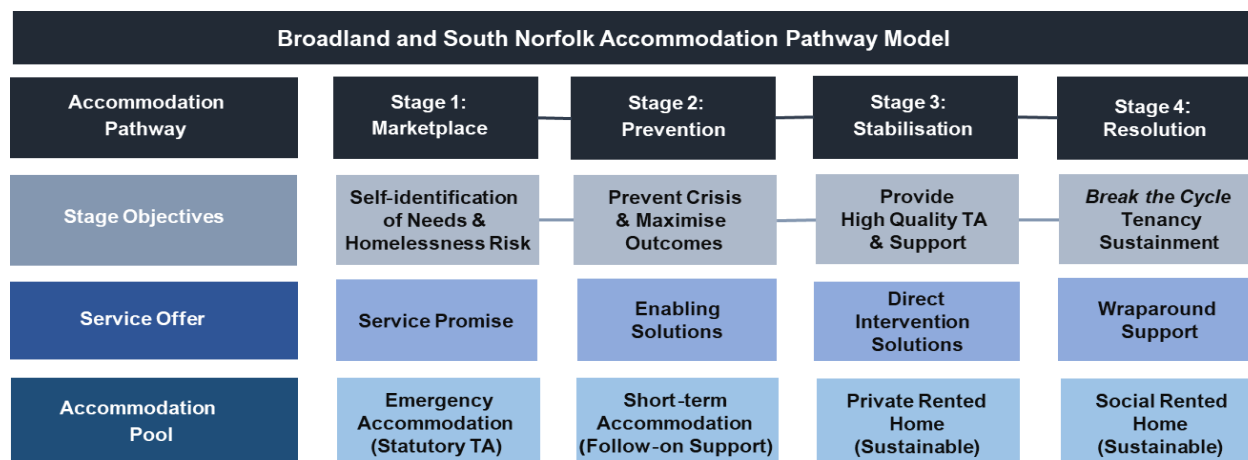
Broadland and South Norfolk Accommodation Pathway Model

| Accommodation Pathway | Stage 1: Marketplace | Stage 2: Prevention | Stage 3: Stabilisation | Stage 4: Resolution |
|---|---|---|---|---|
| Stage Objectives | Self-identification of Needs & Homelessness Risk | Prevent Crisis & Maximise Outcomes | Provide High Quality TA & Support | *Break the Cycle* Tenancy Sustainment |
| Service Offer | Service Promise | Enabling Solutions | Direct Intervention Solutions | Wraparound Support |
| Accommodation Pool | Emergency Accommodation (Statutory TA) | Short-term Accommodation (Follow-on Support) | Private Rented Home (Sustainable) | Social Rented Home (Sustainable) |